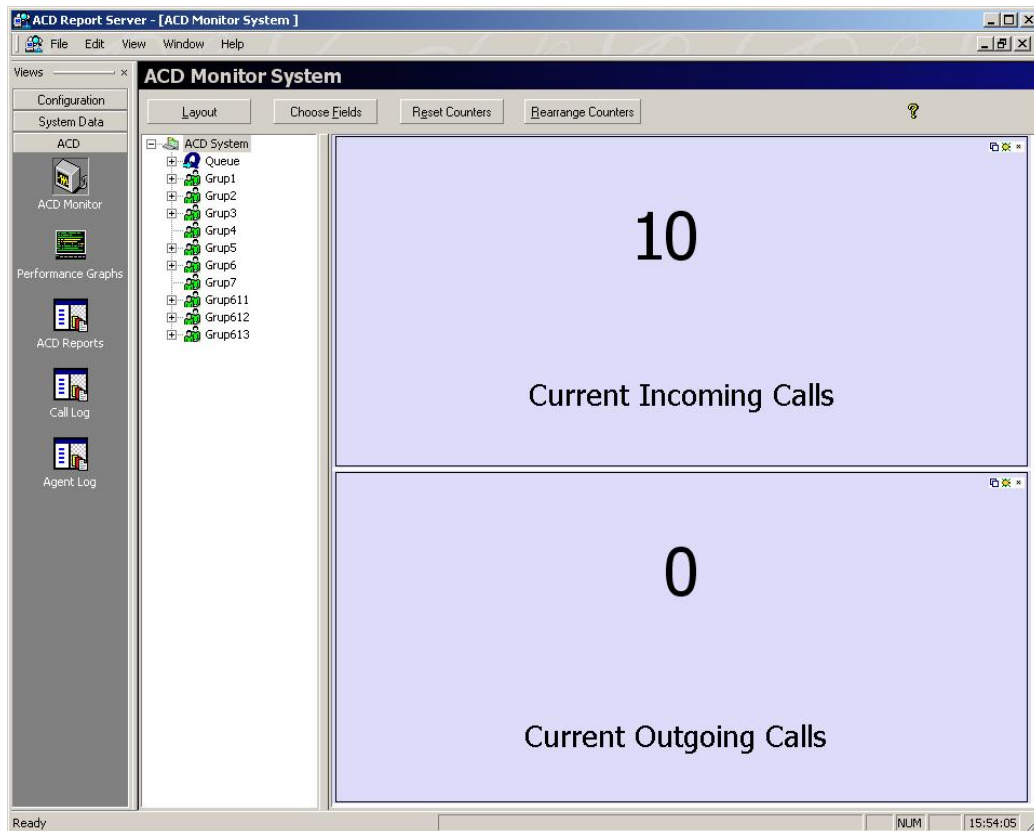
ACD Report Server - [ACD Monitor System ]

File Edit View Window Help

Views

Configuration

System Data

ACD

ACD Monitor

Performance Graphs

ACD Reports

Call Log

Agent Log

ACD Monitor System

Layout

Choose Fields

Reset Counters

Rearrange Counters

ACD System
Queue
Grup1
Grup2
Grup3
Grup4
Grup5
Grup6
Grup7
Grup611
Grup612
Grup613

10

Current Incoming Calls

0

Current Outgoing Calls

Ready

NUM

15:54:05